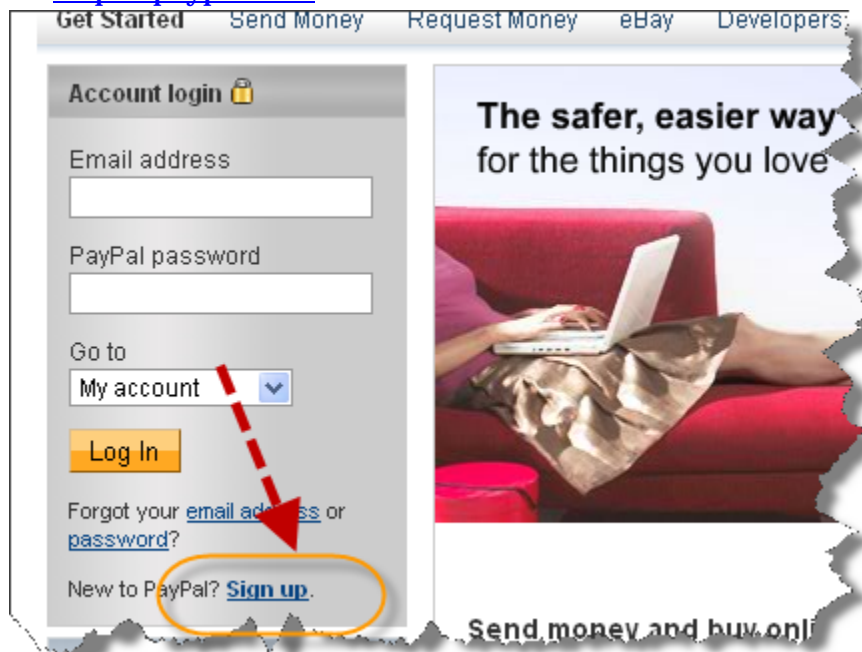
Get Started Send Money Request Money eBay Developers

Account login

Email address

PayPal password

Go to

My account

Log In

Forgot your email address or password?

New to PayPal? Sign up.

The safer, easier way
for the things you love

Send money and buy onli